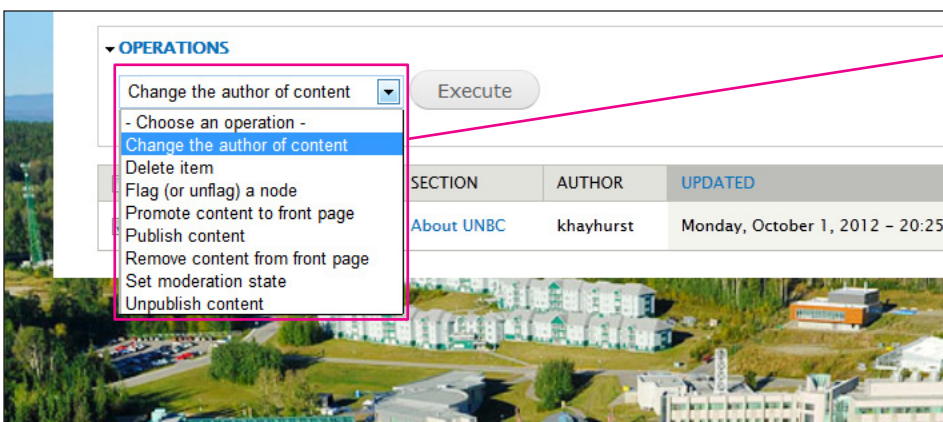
OPERATIONS

Change the author of content

Execute

- Choose an operation -
Change the author of content
Delete item
Flag (or unflag) a node
Promote content to front page
Publish content
Remove content from front page
Set moderation state
Unpublish content

| SECTION | AUTHOR | UPDATED |
|---|---|---|
| About UNBC | khayhurst | Monday, October 1, 2012 - 20:25 |